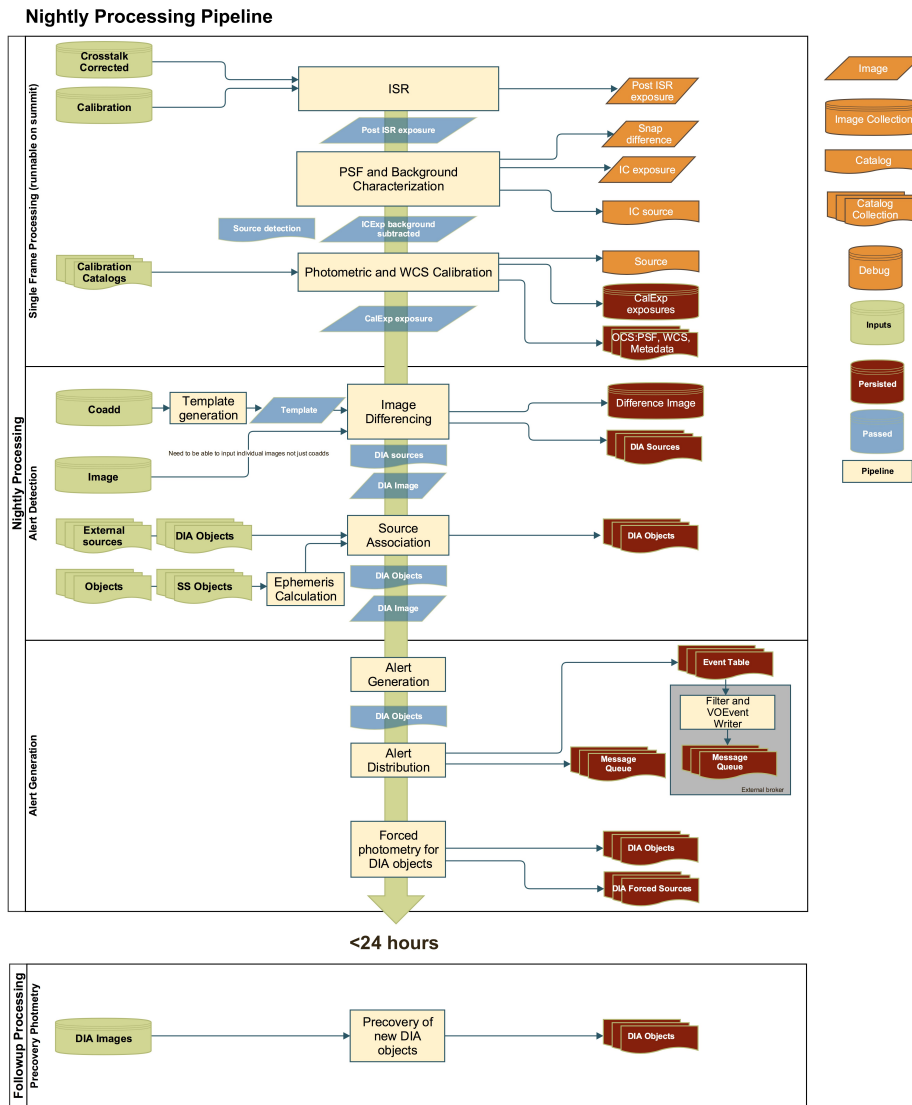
Nightly Processing Pipeline

Nightly Processing

Single Frame Processing (runnable on summit)

Crosstalk Corrected

Calibration

ISR

Post ISR exposure

Post ISR exposure

PSF and Background Characterization

Snap difference

IC exposure

IC source

Source detection

ICExp background subtracted

Calibration Catalogs

Photometric and WCS Calibration

Source

CalExp exposures

CalExp exposure

OCS:PSF, WCS, Metadata

Alert Detection

Coadd

Template generation

Template

Image Differencing

Difference Image

DIA Sources

Image

Need to be able to input individual images not just coadds

DIA sources

DIA Image

External sources

DIA Objects

Source Association

DIA Objects

Objects

SS Objects

Ephemeris Calculation

DIA Objects

DIA Image

Alert Generation

Alert Generation

Event Table

DIA Objects

Filter and VOEvent Writer

Alert Distribution

Message Queue

Message Queue

External broker

Forced photometry for DIA objects

DIA Objects

DIA Forced Sources

<24 hours

Followup Processing

Precovery Photmetry

DIA Images

Precovery of new DIA objects

DIA Objects

Image

Image Collection

Catalog

Catalog Collection

Debug

Inputs

Persisted

Passed

Pipeline